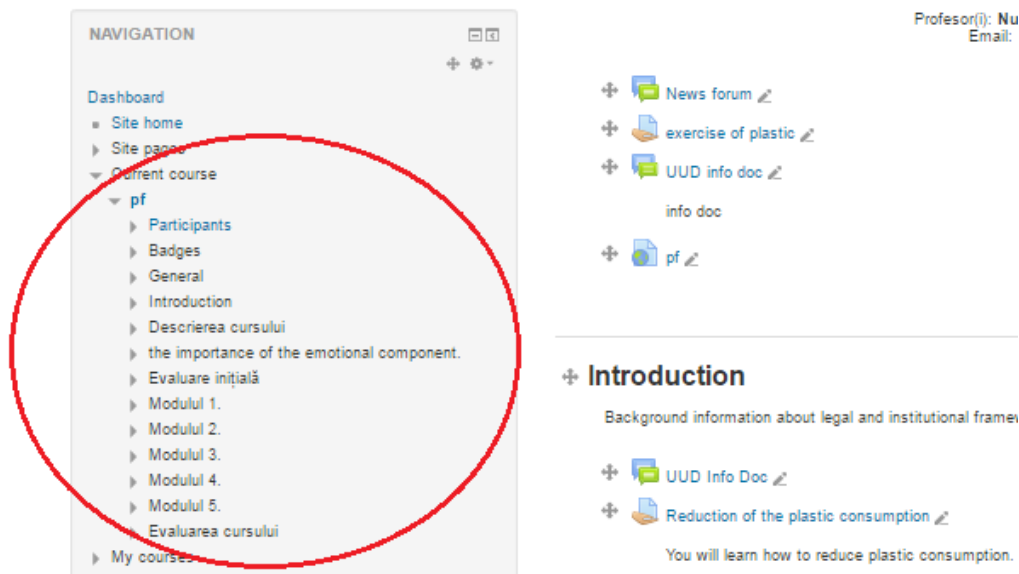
NAVIGATION

Dashboard
Site home
Site pages
Current course
pf
Participants
Badges
General
Introduction
Descrierea cursului
the importance of the emotional component.
Evaluare inițială
Modulul 1.
Modulul 2.
Modulul 3.
Modulul 4.
Modulul 5.
Evaluarea cursului
My courses

Profesor(i): Nu
Email:

News forum
exercise of plastic
UUD info doc
info doc
pf

Introduction

Background information about legal and institutional framew

UUD Info Doc
Reduction of the plastic consumption
You will learn how to reduce plastic consumption.